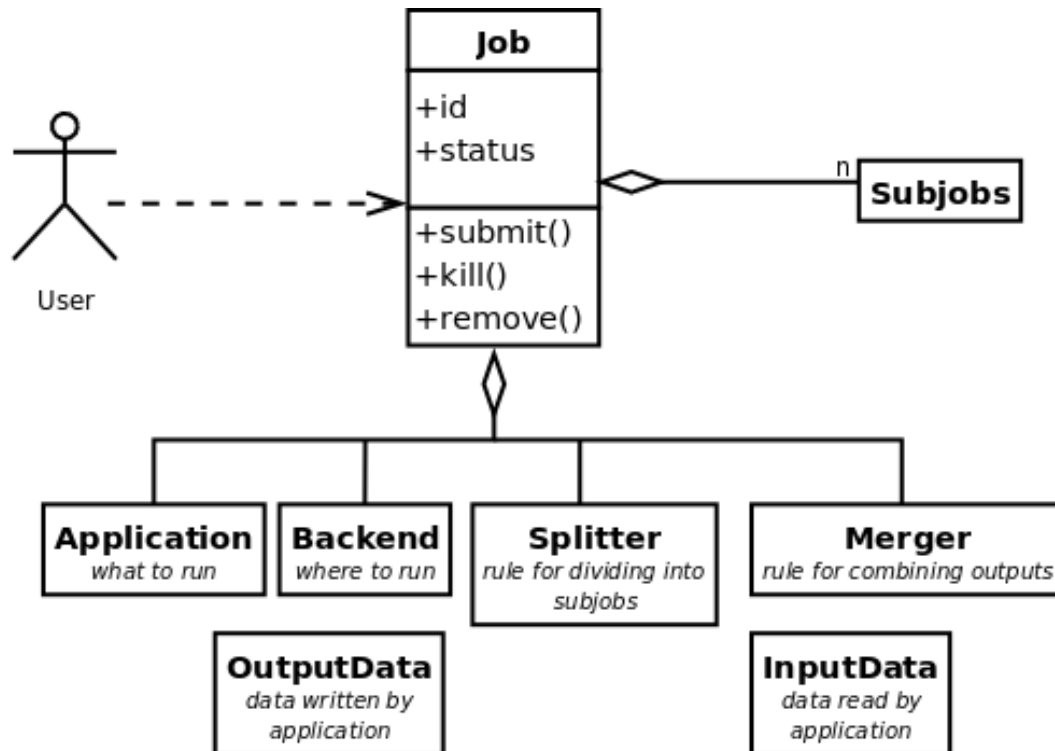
Job

+id
+status

+submit()
+kill()
+remove()

User

n

Subjobs

Application
*what to run*

Backend
*where to run*

Splitter
*rule for dividing into subjobs*

Merger
*rule for combining outputs*

OutputData
*data written by application*

InputData
*data read by application*